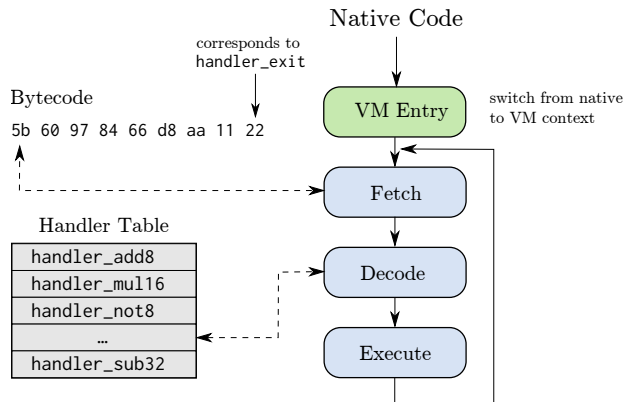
Native Code

corresponds to
handler_exit

Bytecode

5b 60 97 84 66 d8 aa 11 22

VM Entry

switch from native to VM context

Fetch

Handler Table

| handler_add8 |
|---|
| handler_mul16 |
| handler_not8 |
| … |
| handler_sub32 |

Decode

Execute